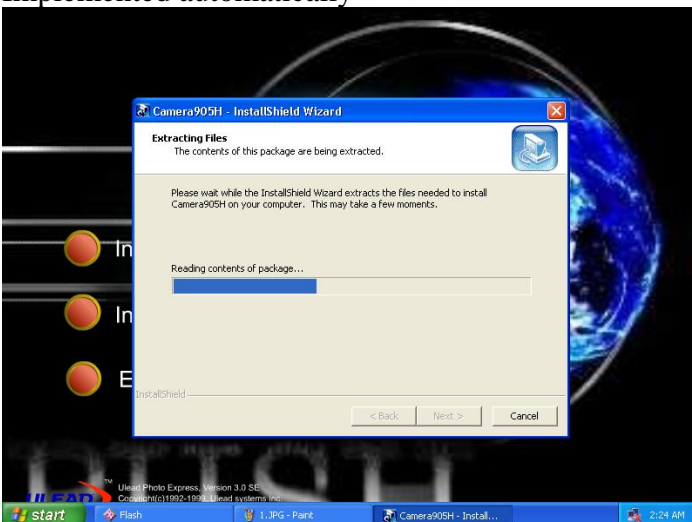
implemented automatically

Camera905H - InstallShield Wizard

Extracting Files
The contents of this package are being extracted.

Please wait while the InstallShield Wizard extracts the files needed to install Camera905H on your computer. This may take a few moments.

Reading contents of package...

InstallShield

< Back Next > Cancel

In

In

E

ULEAD Ulead Photo Express, Version 3.0 SE Copyright(c)1992-1999 Ulead systems Inc.

start Flash 1.JPG - Paint Camera905H - Install... 2:24 AM